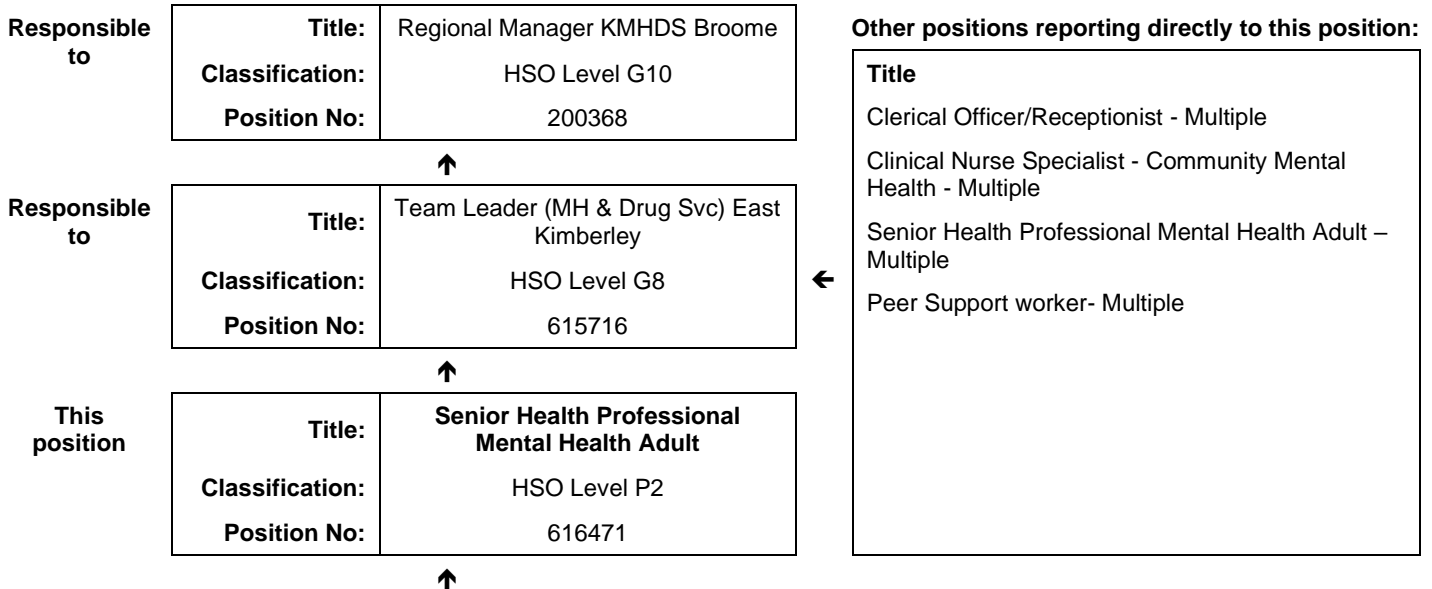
Responsible to

| Title: | Regional Manager KMHDS Broome |
|---|---|
| Classification: | HSO Level G10 |
| Position No: | 200368 |

↑

Responsible to

| Title: | Team Leader (MH & Drug Svc) East Kimberley |
|---|---|
| Classification: | HSO Level G8 |
| Position No: | 615716 |

↑

This position

| Title: | **Senior Health Professional Mental Health Adult** |
|---|---|
| Classification: | HSO Level P2 |
| Position No: | 616471 |

↑

Other positions reporting directly to this position:

←

**Title**

Clerical Officer/Receptionist - Multiple

Clinical Nurse Specialist - Community Mental Health - Multiple

Senior Health Professional Mental Health Adult – Multiple

Peer Support worker- Multiple